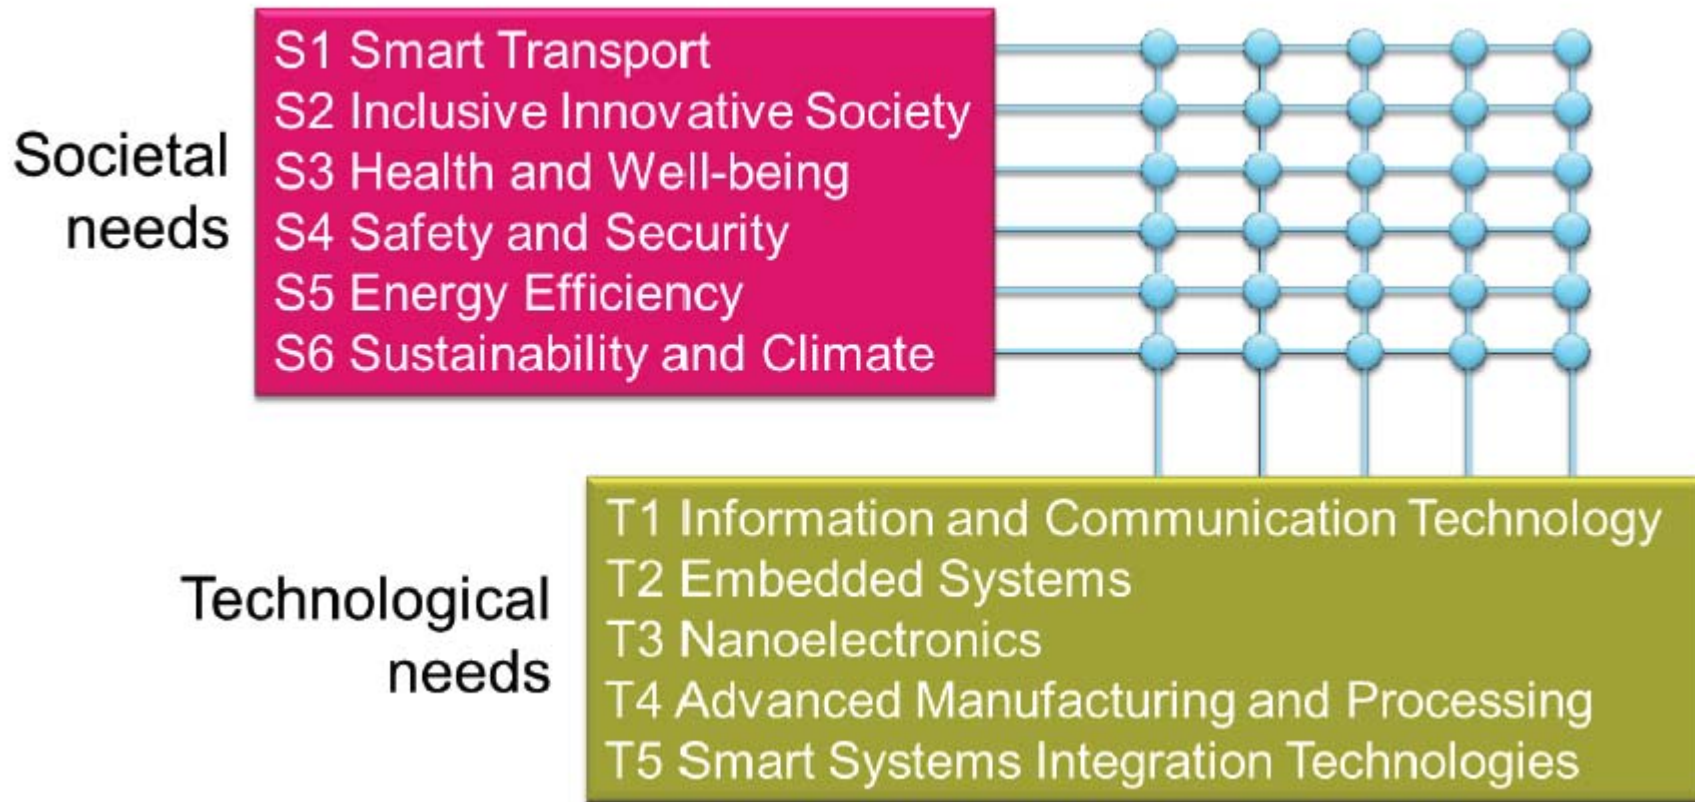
Societal needs

S1 Smart Transport
S2 Inclusive Innovative Society
S3 Health and Well-being
S4 Safety and Security
S5 Energy Efficiency
S6 Sustainability and Climate

Technological needs

T1 Information and Communication Technology
T2 Embedded Systems
T3 Nanoelectronics
T4 Advanced Manufacturing and Processing
T5 Smart Systems Integration Technologies